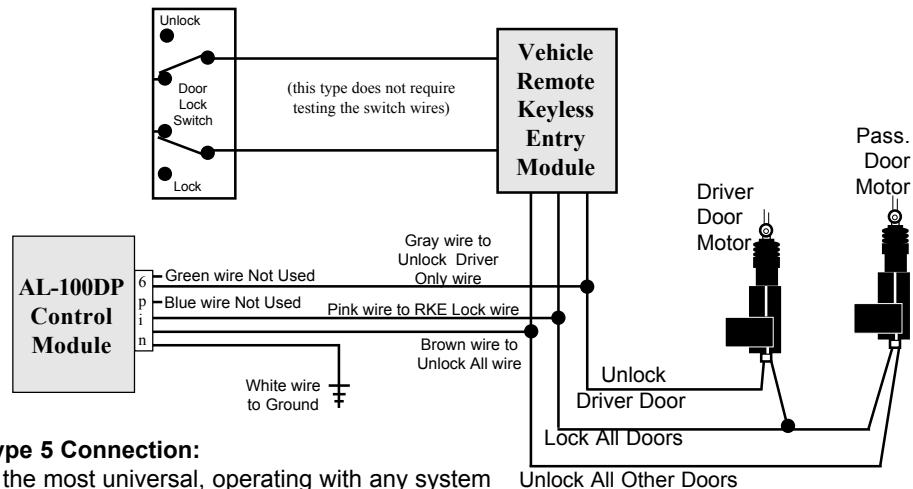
Unlock

Door Lock Switch

Lock

(this type does not require testing the switch wires)

Vehicle Remote Keyless Entry Module

Pass. Door Motor

Driver Door Motor

AL-100DP Control Module

6 p i n

Green wire Not Used

Blue wire Not Used

Gray wire to Unlock Driver Only wire

Pink wire to RKE Lock wire

Brown wire to Unlock All wire

White wire to Ground

Unlock Driver Door

Lock All Doors

Unlock All Other Doors

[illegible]ype 5 Connection:

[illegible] the most universal, operating with any system